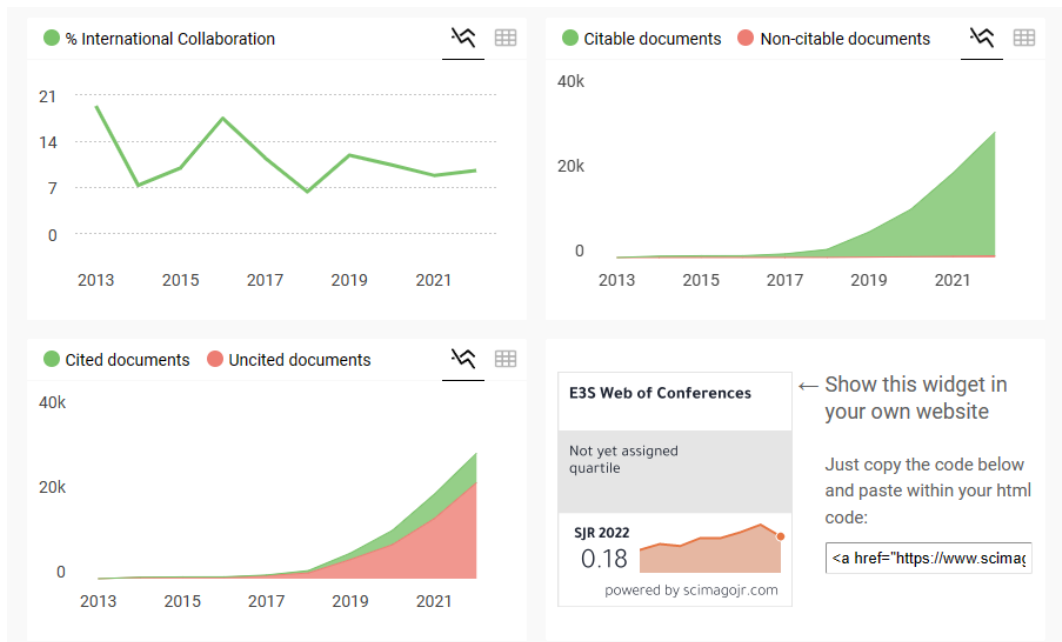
% International Collaboration

21
14
7
0

2013 2015 2017 2019 2021

Citable documents Non-citable documents

40k
20k
0

2013 2015 2017 2019 2021

Cited documents Uncited documents

40k
20k
0

2013 2015 2017 2019 2021

E3S Web of Conferences

Not yet assigned quartile

SJR 2022
0.18

powered by scimagojr.com

← Show this widget in your own website

Just copy the code below and paste within your html code:

<a href="https://www.scimag